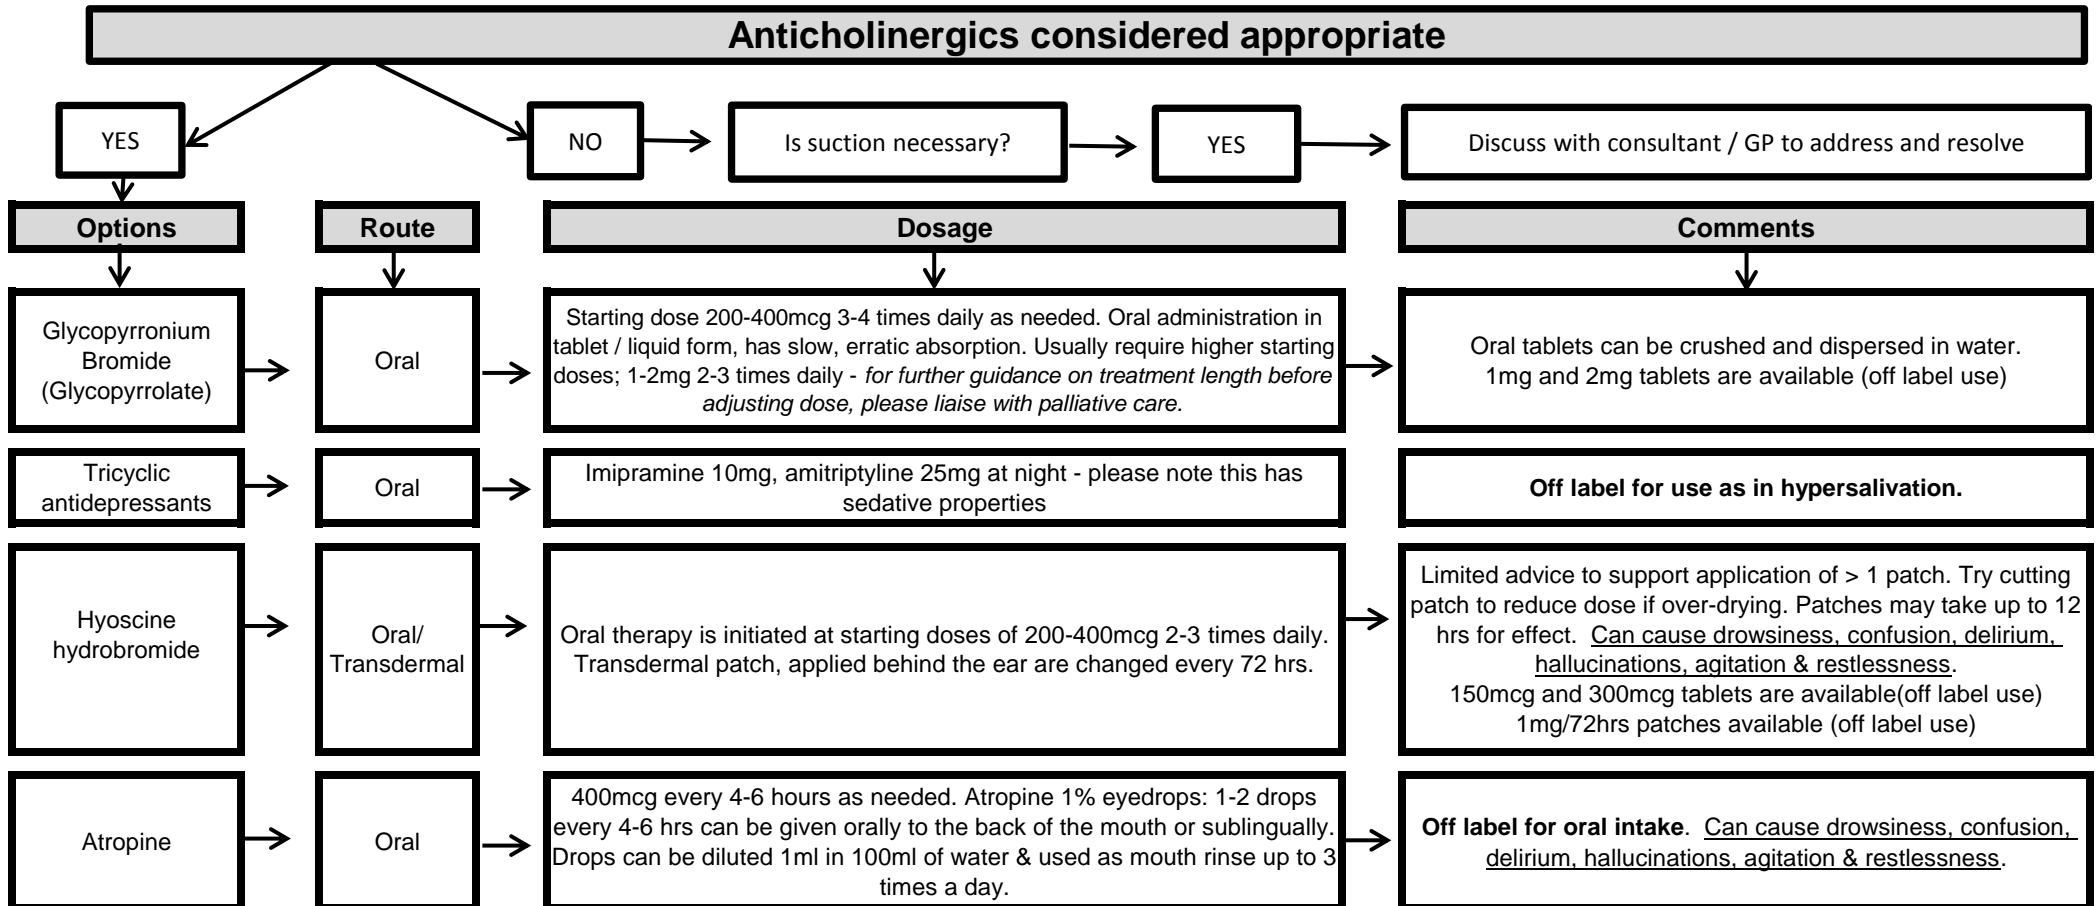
Anticholinergics considered appropriate

YES

NO

Is suction necessary?

YES

Discuss with consultant / GP to address and resolve

Options

Route

Dosage

Comments

Glycopyrronium Bromide (Glycopyrrolate)

Oral

Starting dose 200-400mcg 3-4 times daily as needed. Oral administration in tablet / liquid form, has slow, erratic absorption. Usually require higher starting doses; 1-2mg 2-3 times daily - for further guidance on treatment length before adjusting dose, please liaise with palliative care.

Oral tablets can be crushed and dispersed in water. 1mg and 2mg tablets are available (off label use)

Tricyclic antidepressants

Oral

Imipramine 10mg, amitriptyline 25mg at night - please note this has sedative properties

Off label for use as in hypersalivation.

Hyoscine hydrobromide

Oral/ Transdermal

Oral therapy is initiated at starting doses of 200-400mcg 2-3 times daily. Transdermal patch, applied behind the ear are changed every 72 hrs.

Limited advice to support application of > 1 patch. Try cutting patch to reduce dose if over-drying. Patches may take up to 12 hrs for effect. Can cause drowsiness, confusion, delirium, hallucinations, agitation & restlessness. 150mcg and 300mcg tablets are available(off label use) 1mg/72hrs patches available (off label use)

Atropine

Oral

400mcg every 4-6 hours as needed. Atropine 1% eyedrops: 1-2 drops every 4-6 hrs can be given orally to the back of the mouth or sublingually. Drops can be diluted 1ml in 100ml of water & used as mouth rinse up to 3 times a day.

Off label for oral intake. Can cause drowsiness, confusion, delirium, hallucinations, agitation & restlessness.